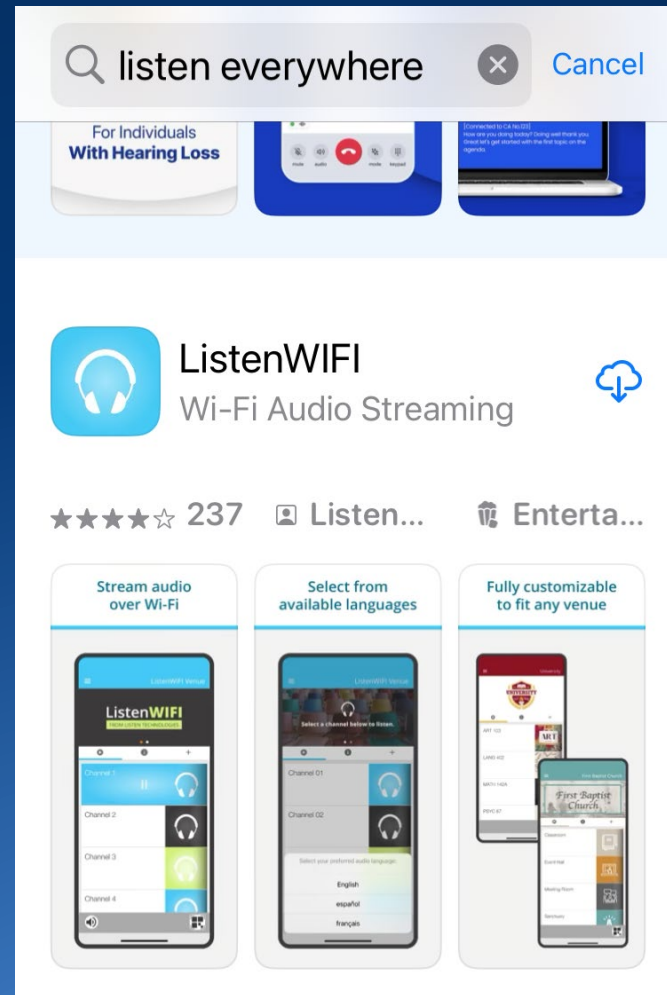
listen everywhere

Cancel

For Individuals
With Hearing Loss

mute audio mute keypad

[Connected to CA No.123]
How are you doing today? Doing well thank you. Great! Let's get started with the first topic on the agenda.

ListenWIFI
Wi-Fi Audio Streaming

★★★★☆ 237 Listen... Enterta...

Stream audio over Wi-Fi

ListenWIFI Venue

ListenWIFI
FROM LISTEN TECHNOLOGIES

Channel 1
Channel 2
Channel 3
Channel 4

Select from available languages

ListenWIFI Venue

Select a channel below to listen.

Channel 01
Channel 02

Select your preferred audio language.
English
español
français

Fully customizable to fit any venue

University

ART 102
LANG 402
MATH 142A
PSYC 67

First Baptist Church

First Baptist Church

Classroom
Event Hall
Meeting Room
Sanctuary